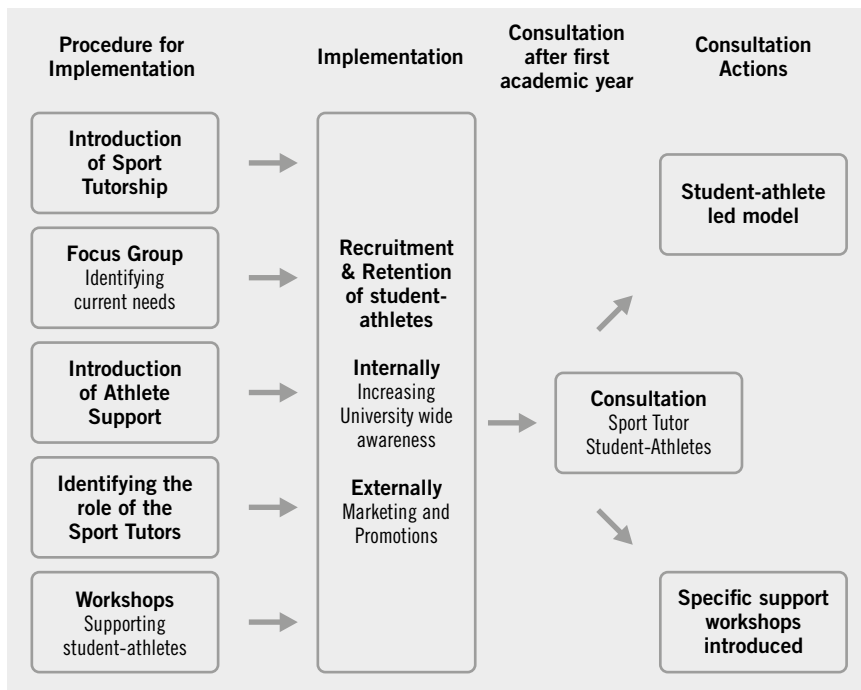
Procedure for Implementation

Implementation

Consultation after first academic year

Consultation Actions

Introduction of Sport Tutorship

Focus Group
Identifying current needs

Introduction of Athlete Support

Identifying the role of the Sport Tutors

Workshops
Supporting student-athletes

Recruitment & Retention of student-athletes

Internally
Increasing University wide awareness

Externally
Marketing and Promotions

Consultation
Sport Tutor
Student-Athletes

Student-athlete led model

Specific support workshops introduced